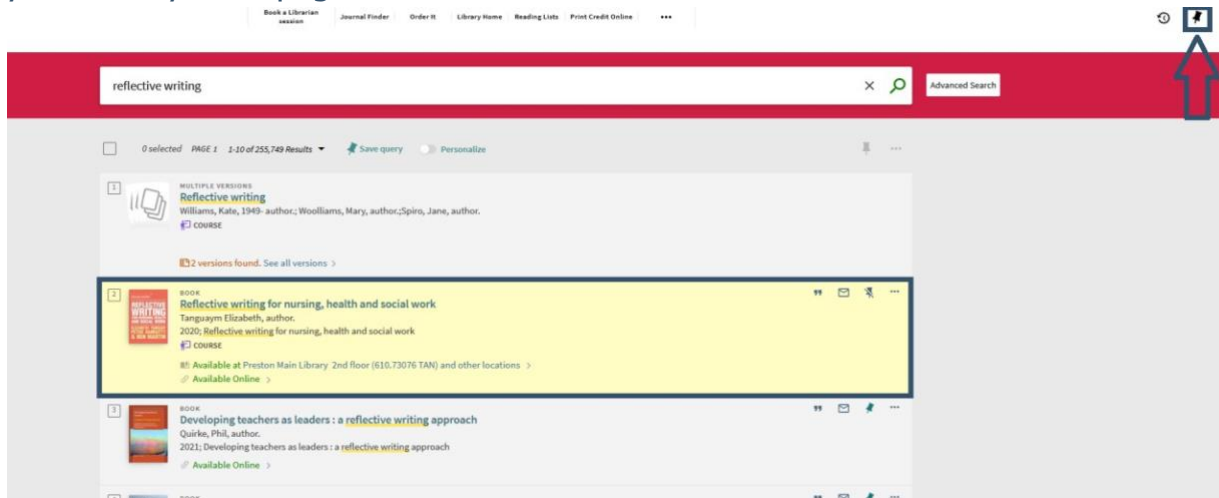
Book a Librarian session | Journal Finder | Order It | Library Home | Reading Lists | Print Credit Online | •••

reflective writing

Advanced Search

0 selected PAGE 1 1-10 of 255,749 Results Save query Personalize

1
MULTIPLE VERSIONS
Reflective writing
Williams, Kate, 1949- author.; Woolliams, Mary, author.;Spiro, Jane, author.
COURSE

2 versions found. See all versions >

2
BOOK
Reflective writing for nursing, health and social work
Tanguaym Elizabeth, author.
2020; Reflective writing for nursing, health and social work
COURSE
Available at Preston Main Library 2nd floor (610.73076 TAN) and other locations >
Available Online >

3
BOOK
Developing teachers as leaders : a reflective writing approach
Quirke, Phil, author.
2021; Developing teachers as leaders : a reflective writing approach
Available Online >

BOOK